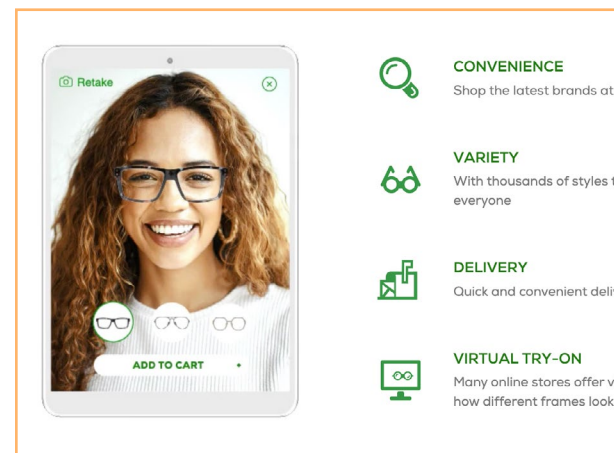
Retake

ADD TO CART +

CONVENIENCE
Shop the latest brands at

VARIETY
With thousands of styles t everyone

DELIVERY
Quick and convenient deli

VIRTUAL TRY-ON
Many online stores offer v how different frames look